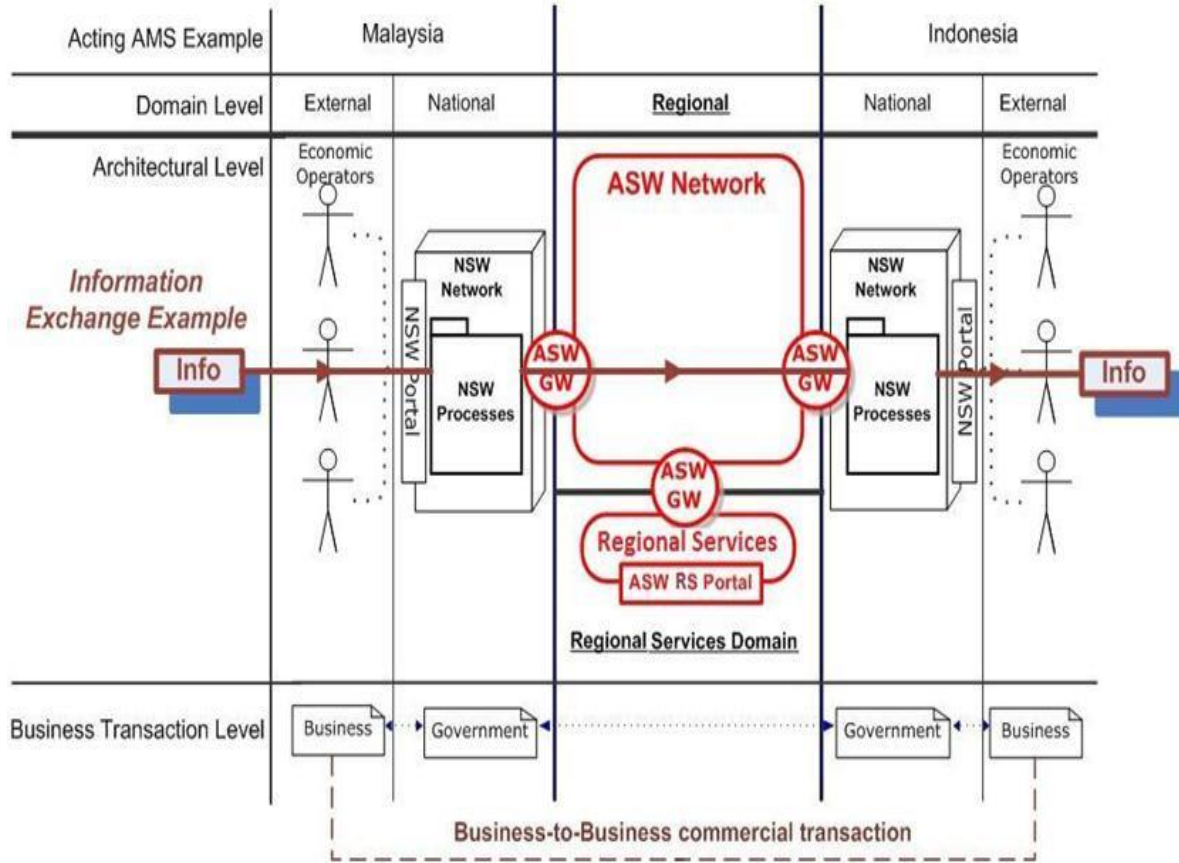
Acting AMS Example | Malaysia | Indonesia

Domain Level | External | National | Regional | National | External

Architectural Level

Economic Operators

Information Exchange Example

Info

NSW Portal

NSW Network

NSW Processes

ASW GW

ASW Network

ASW GW

NSW Network

NSW Processes

NSW Portal

Economic Operators

Info

ASW GW

Regional Services

ASW RS Portal

Regional Services Domain

Business Transaction Level

Business

Government

Government

Business

Business-to-Business commercial transaction